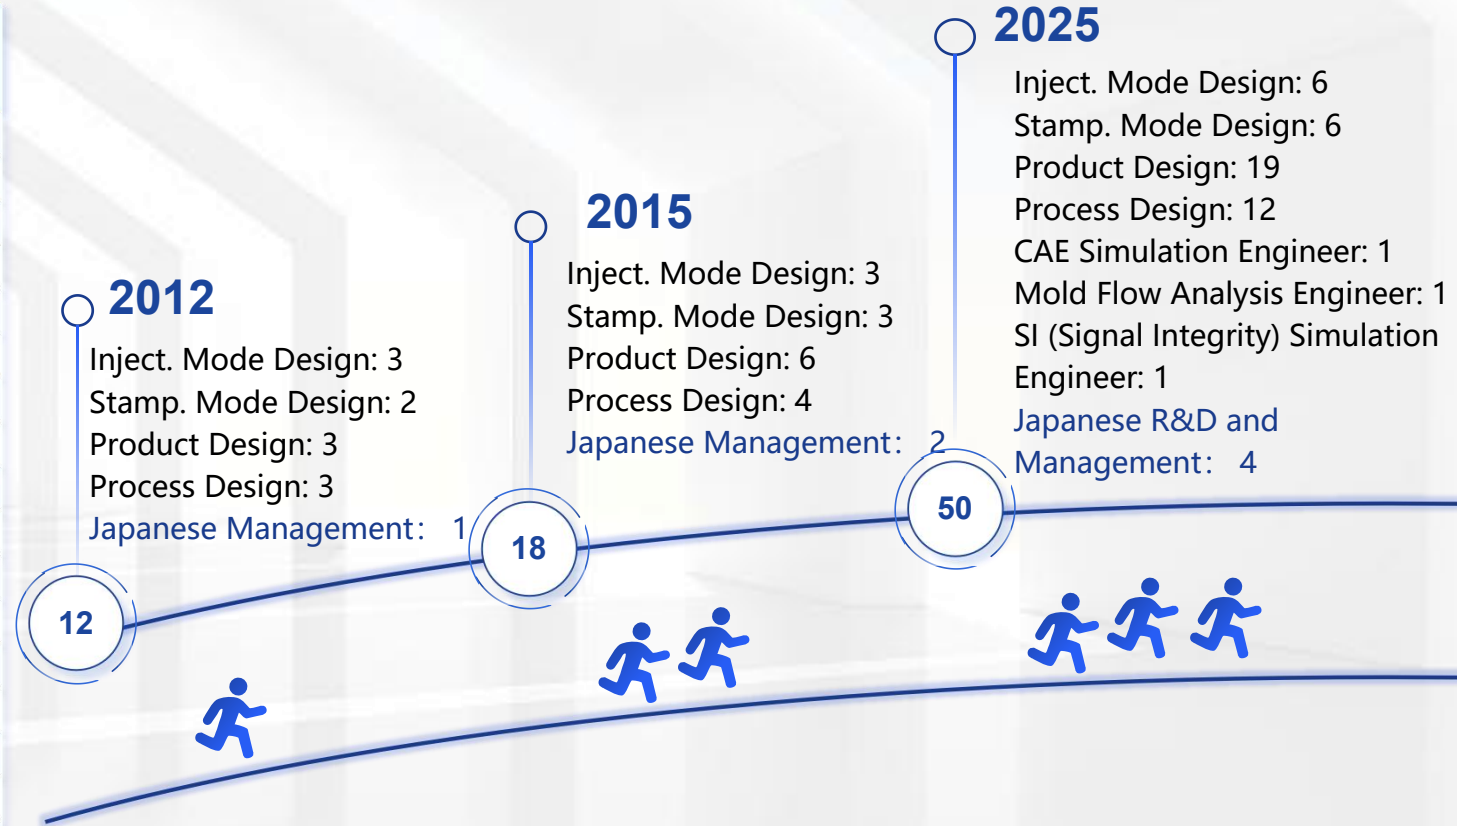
2025

Inject. Mode Design: 6
Stamp. Mode Design: 6
Product Design: 19
Process Design: 12
CAE Simulation Engineer: 1
Mold Flow Analysis Engineer: 1
SI (Signal Integrity) Simulation Engineer: 1
Japanese R&D and Management： 4

2015

Inject. Mode Design: 3
Stamp. Mode Design: 3
Product Design: 6
Process Design: 4
Japanese Management： 2

2012

Inject. Mode Design: 3
Stamp. Mode Design: 2
Product Design: 3
Process Design: 3
Japanese Management： 1

12

18

50